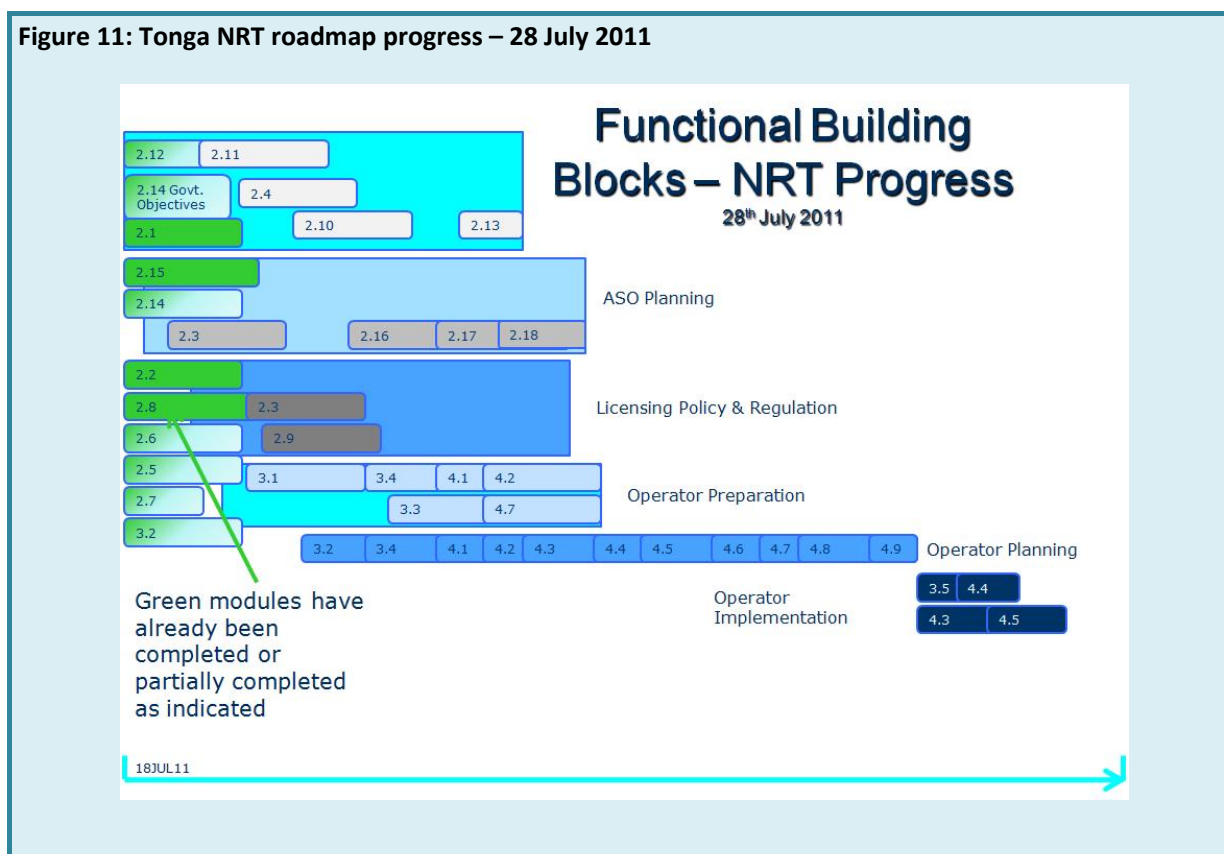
Figure 11: Tonga NRT roadmap progress – 28 July 2011

Functional Building Blocks – NRT Progress
28th July 2011

2.12 2.11
2.14 Govt. Objectives 2.4
2.1 2.10 2.13

2.15
2.14
2.3 2.16 2.17 2.18

ASO Planning

2.2
2.8 2.3
2.6 2.9

Licensing Policy & Regulation

2.5 3.1 3.4 4.1 4.2
2.7 3.3 4.7
3.2

Operator Preparation

3.2 3.4 4.1 4.2 4.3 4.4 4.5 4.6 4.7 4.8 4.9 Operator Planning

Operator Implementation

3.5 4.4
4.3 4.5

Green modules have already been completed or partially completed as indicated

18JUL11